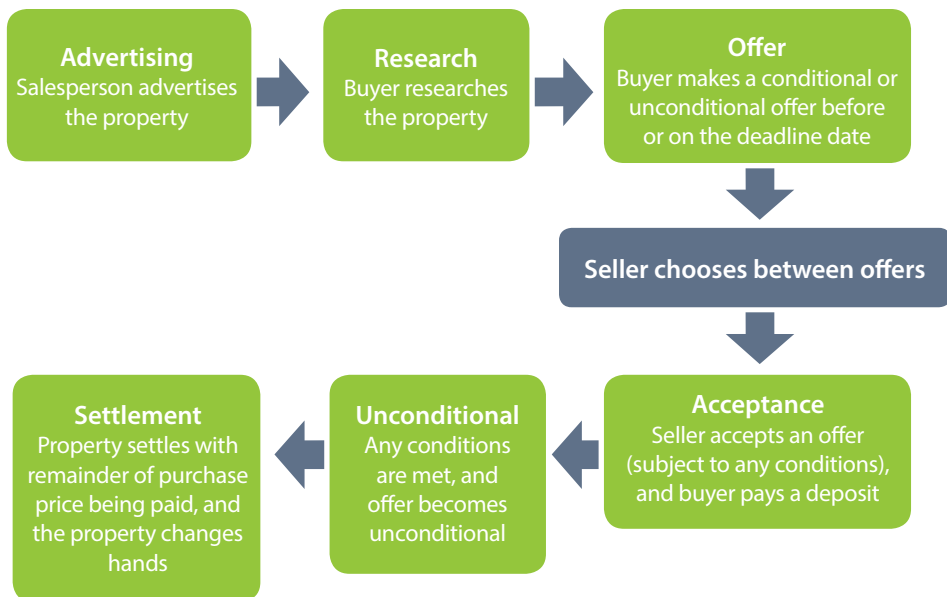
Advertising
Salesperson advertises the property

Research
Buyer researches the property

Offer
Buyer makes a conditional or unconditional offer before or on the deadline date

Seller chooses between offers

Acceptance
Seller accepts an offer (subject to any conditions), and buyer pays a deposit

Unconditional
Any conditions are met, and offer becomes unconditional

Settlement
Property settles with remainder of purchase price being paid, and the property changes hands